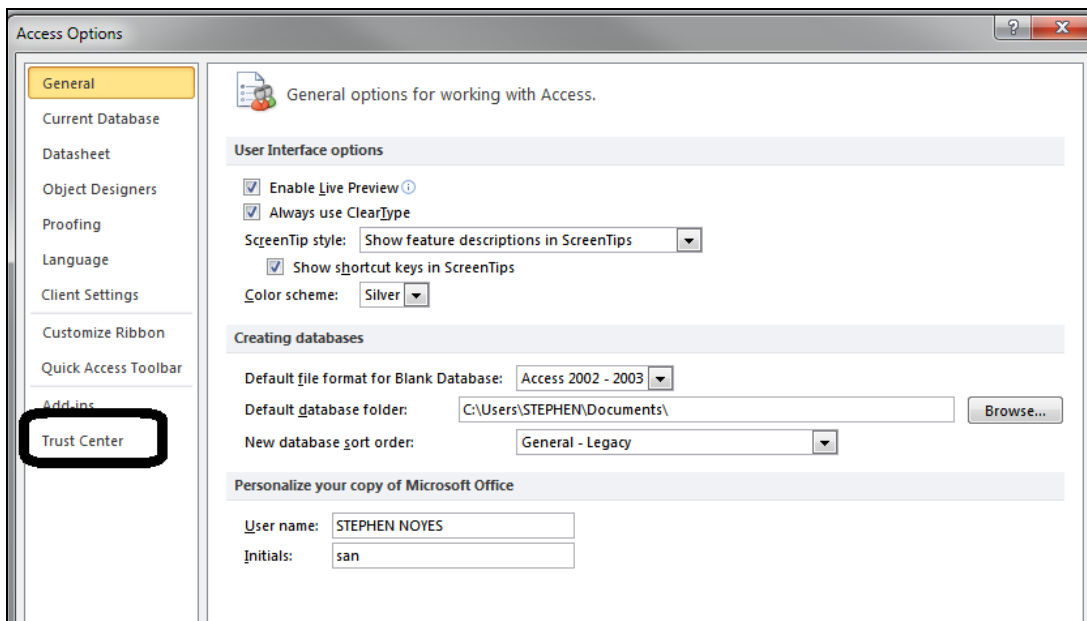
Access Options

?

General
Current Database
Datasheet
Object Designers
Proofing
Language
Client Settings
Customize Ribbon
Quick Access Toolbar
Add-ins
Trust Center

General options for working with Access.

User Interface options

Enable Live Preview
Always use ClearType
ScreenTip style: Show feature descriptions in ScreenTips
Show shortcut keys in ScreenTips
Color scheme: Silver

Creating databases

Default file format for Blank Database: Access 2002 - 2003
Default database folder: C:\Users\STEPHEN\Documents\ Browse...
New database sort order: General - Legacy

Personalize your copy of Microsoft Office

User name: STEPHEN NOYES
Initials: san